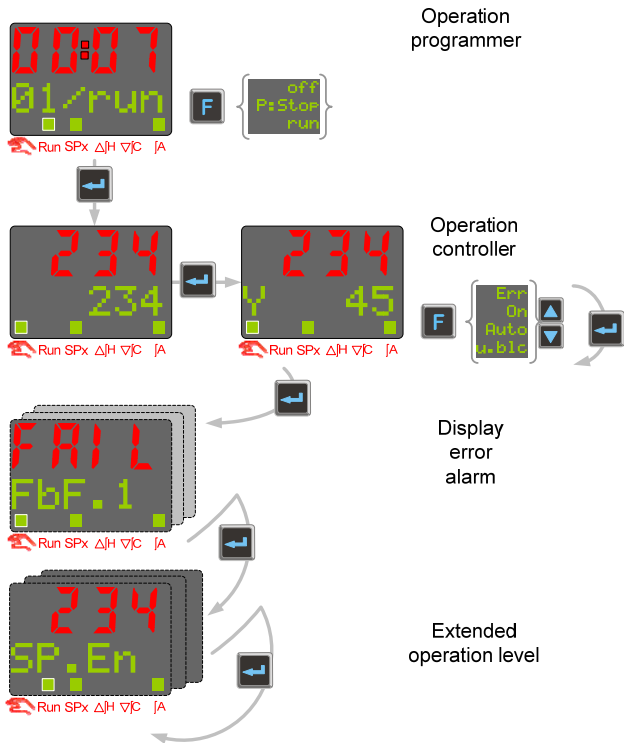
00:07
01/run
Run SPx △H ▽C ∫A
F
off
P:Stop
run
Operation programmer

234
234
Run SPx △H ▽C ∫A
234
Y 45
Run SPx △H ▽C ∫A
F
Err
On
Auto
u.blc
Operation controller

FAIL
FbF.1
Run SPx △H ▽C ∫A
Display error alarm

234
SP.En
Run SPx △H ▽C ∫A
Extended operation level